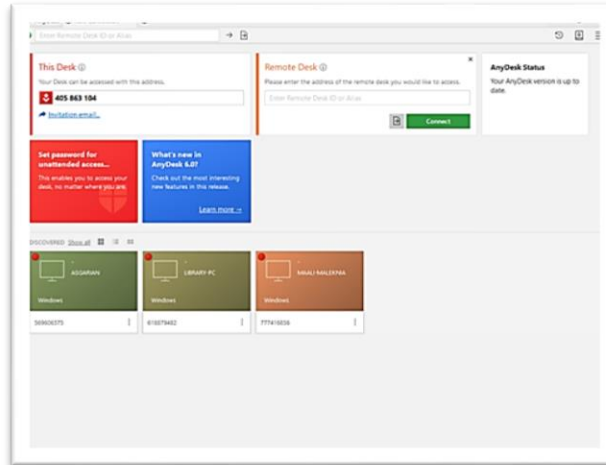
Enter Remote Desk ID or Alias

This Desk ⓘ
Your Desk can be accessed with this address.
405 863 104
Invitation email...

Remote Desk ⓘ
Please enter the address of the remote desk you would like to access.
Enter Remote Desk ID or Alias
Connect

AnyDesk Status
Your AnyDesk version is up to date.

Set password for unattended access...
This enables you to access your desk, no matter where you are.

What's new in AnyDesk 6.0?
Check out the most interesting new features in this release.
Learn more →

DISCOVERED Show all

ASGARIAN
Windows
569606575

LIBRARY PC
Windows
616079482

MAALI MALEKPAI
Windows
777416056